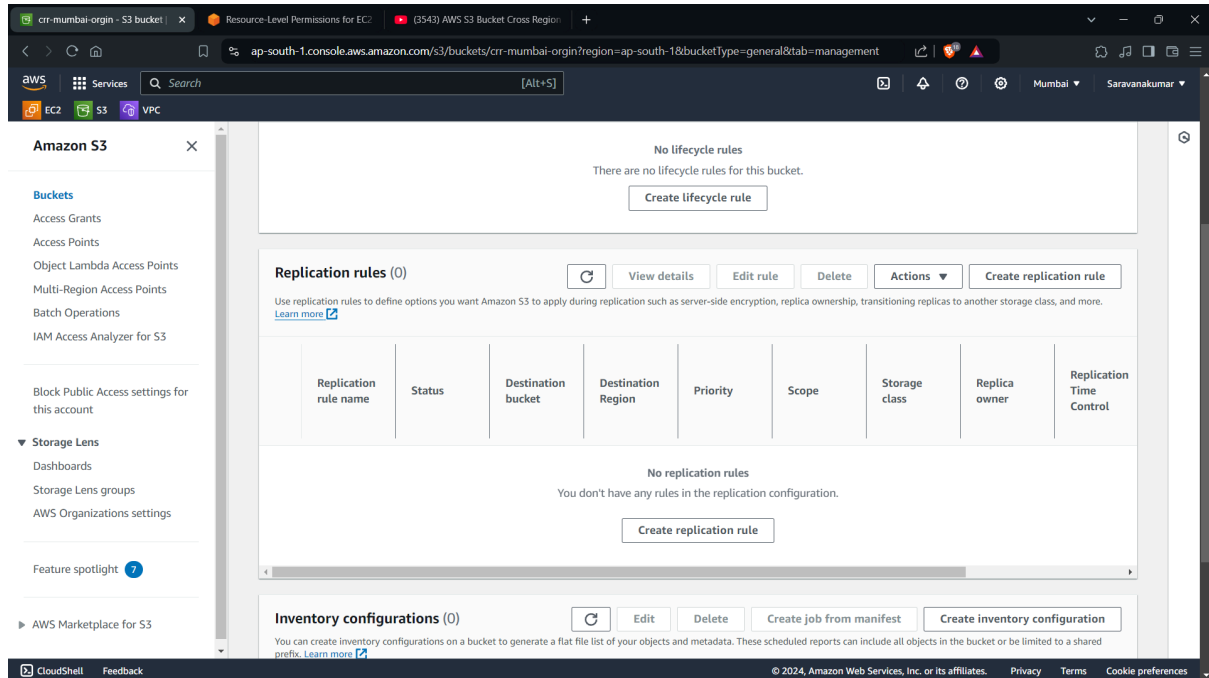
crr-mumbai-orgin - S3 bucket | × Resource-Level Permissions for EC2 (3543) AWS S3 Bucket Cross Region +

ap-south-1.console.aws.amazon.com/s3/buckets/crr-mumbai-orgin?region=ap-south-1&bucketType=general&tab=management

aws Services Search [Alt+S] Mumbai ▼ Saravanakumar ▼

EC2 S3 VPC

Amazon S3 ×

Buckets
Access Grants
Access Points
Object Lambda Access Points
Multi-Region Access Points
Batch Operations
IAM Access Analyzer for S3

Block Public Access settings for this account

▼ Storage Lens
Dashboards
Storage Lens groups
AWS Organizations settings

Feature spotlight 7

▶ AWS Marketplace for S3

No lifecycle rules
There are no lifecycle rules for this bucket.
Create lifecycle rule

Replication rules (0)
View details Edit rule Delete Actions ▼ Create replication rule
Use replication rules to define options you want Amazon S3 to apply during replication such as server-side encryption, replica ownership, transitioning replicas to another storage class, and more.
Learn more

| Replication rule name | Status | Destination bucket | Destination Region | Priority | Scope | Storage class | Replica owner | Replication Time Control |
|---|---|---|---|---|---|---|---|---|

No replication rules
You don't have any rules in the replication configuration.
Create replication rule

Inventory configurations (0)
Edit Delete Create job from manifest Create inventory configuration
You can create inventory configurations on a bucket to generate a flat file list of your objects and metadata. These scheduled reports can include all objects in the bucket or be limited to a shared prefix. Learn more

CloudShell Feedback © 2024, Amazon Web Services, Inc. or its affiliates. Privacy Terms Cookie preferences